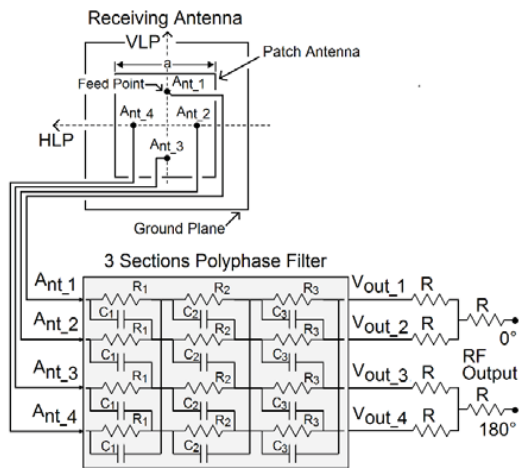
Receiving Antenna

VLP

a

Patch Antenna

Feed Point

Ant_1

Ant_4

Ant_2

HLP

Ant_3

Ground Plane

3 Sections Polyphase Filter

Ant_1

Ant_2

Ant_3

Ant_4

$R_1$ $R_2$ $R_3$

$C_1$ $R_1$ $C_2$ $R_2$ $C_3$ $R_3$

$C_1$ $R_1$ $C_2$ $R_2$ $C_3$ $R_3$

$C_1$ $R_1$ $C_2$ $R_2$ $C_3$ $R_3$

$C_1$ $R_1$ $C_2$ $R_2$ $C_3$ $R_3$

$C_1$ $C_2$ $C_3$

Vout_1 R

Vout_2 R

Vout_3 R

Vout_4 R

R

0°

RF Output

R

180°